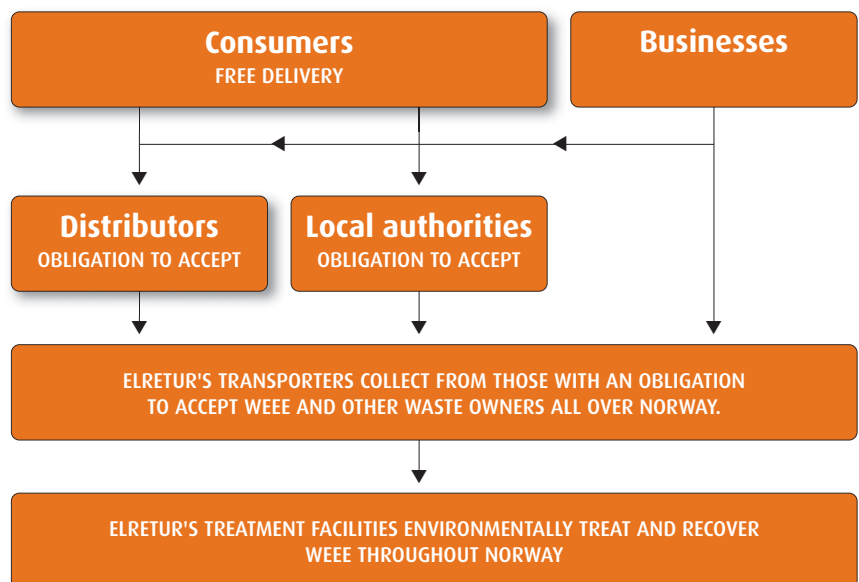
Consumers
FREE DELIVERY

Businesses

Distributors
OBLIGATION TO ACCEPT

Local authorities
OBLIGATION TO ACCEPT

ELRETUR'S TRANSPORTERS COLLECT FROM THOSE WITH AN OBLIGATION TO ACCEPT WEEE AND OTHER WASTE OWNERS ALL OVER NORWAY.

ELRETUR'S TREATMENT FACILITIES ENVIRONMENTALLY TREAT AND RECOVER WEEE THROUGHOUT NORWAY